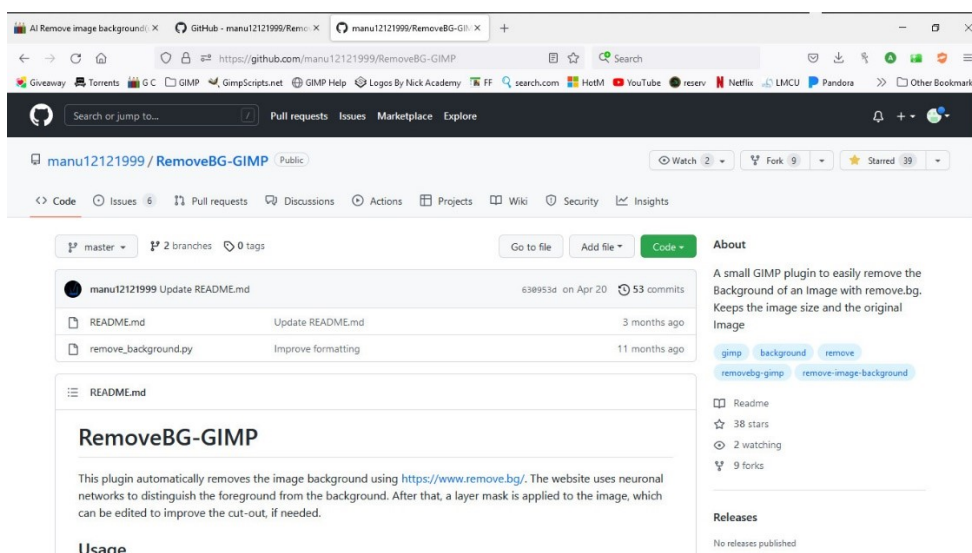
AI Remove image background | ×   GitHub - manu12121999/Remo ×   manu12121999/RemoveBG-GIM ×   +

https://github.com/manu12121999/RemoveBG-GIMP   Search

Giveaway  Torrents  G C  GIMP  GimpScripts.net  GIMP Help  Logos By Nick Academy  FF  search.com  HotM  YouTube  reserv  Netflix  LMCU  Pandora  »  Other Bookmarks

Search or jump to...  /  Pull requests  Issues  Marketplace  Explore

manu12121999 / RemoveBG-GIMP  Public

Watch 2  Fork 9  Starred 39

Code  Issues 6  Pull requests  Discussions  Actions  Projects  Wiki  Security  Insights

master  2 branches  0 tags  Go to file  Add file  Code

manu12121999 Update README.md  630953d on Apr 20  53 commits

| | | |
|---|---|---|
| README.md | Update README.md | 3 months ago |
| remove_background.py | Improve formatting | 11 months ago |

README.md

RemoveBG-GIMP

This plugin automatically removes the image background using https://www.remove.bg/. The website uses neuronal networks to distinguish the foreground from the background. After that, a layer mask is applied to the image, which can be edited to improve the cut-out, if needed.

Usage

About

A small GIMP plugin to easily remove the Background of an Image with remove.bg. Keeps the image size and the original Image

gimp  background  remove  removebg-gimp  remove-image-background

Readme
38 stars
2 watching
9 forks

Releases

No releases published